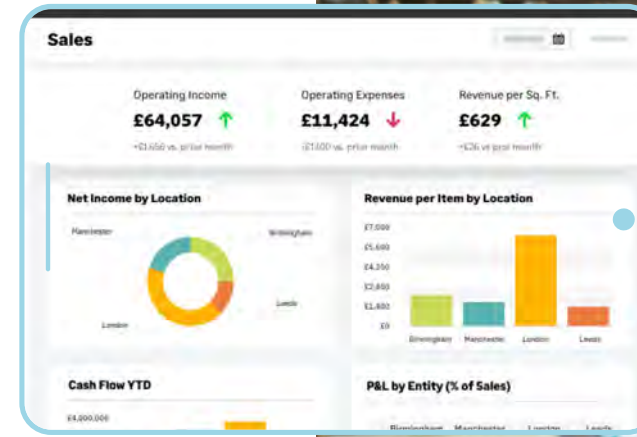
Sales

Operating Income
£64,057
+£1,650 vs. prior month

Operating Expenses
£11,424
-£1,600 vs. prior month

Revenue per Sq. Ft.
£629
+£26 vs prior month

Net Income by Location

Manchester
Birmingham
Leeds
London

Revenue per Item by Location

£7,000
£5,600
£4,200
£2,800
£1,400
£0

Birmingham
Manchester
London
Leeds

Cash Flow YTD

£4,000,000

P&L by Entity (% of Sales)

Birmingham
Manchester
London
Leeds